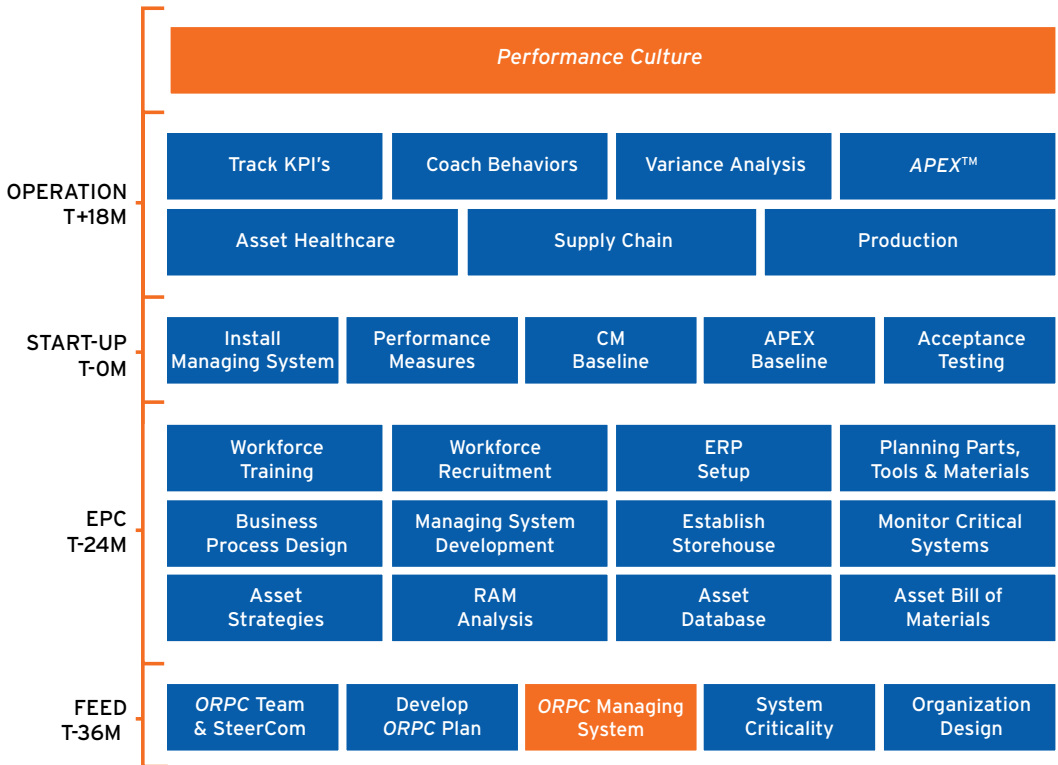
Performance Culture

OPERATION
T+18M

Track KPI's

Coach Behaviors

Variance Analysis

APEX™

Asset Healthcare

Supply Chain

Production

START-UP
T-0M

Install Managing System

Performance Measures

CM Baseline

APEX Baseline

Acceptance Testing

EPC
T-24M

Workforce Training

Workforce Recruitment

ERP Setup

Planning Parts, Tools & Materials

Business Process Design

Managing System Development

Establish Storehouse

Monitor Critical Systems

Asset Strategies

RAM Analysis

Asset Database

Asset Bill of Materials

FEED
T-36M

ORPC Team & SteerCom

Develop ORPC Plan

ORPC Managing System

System Criticality

Organization Design